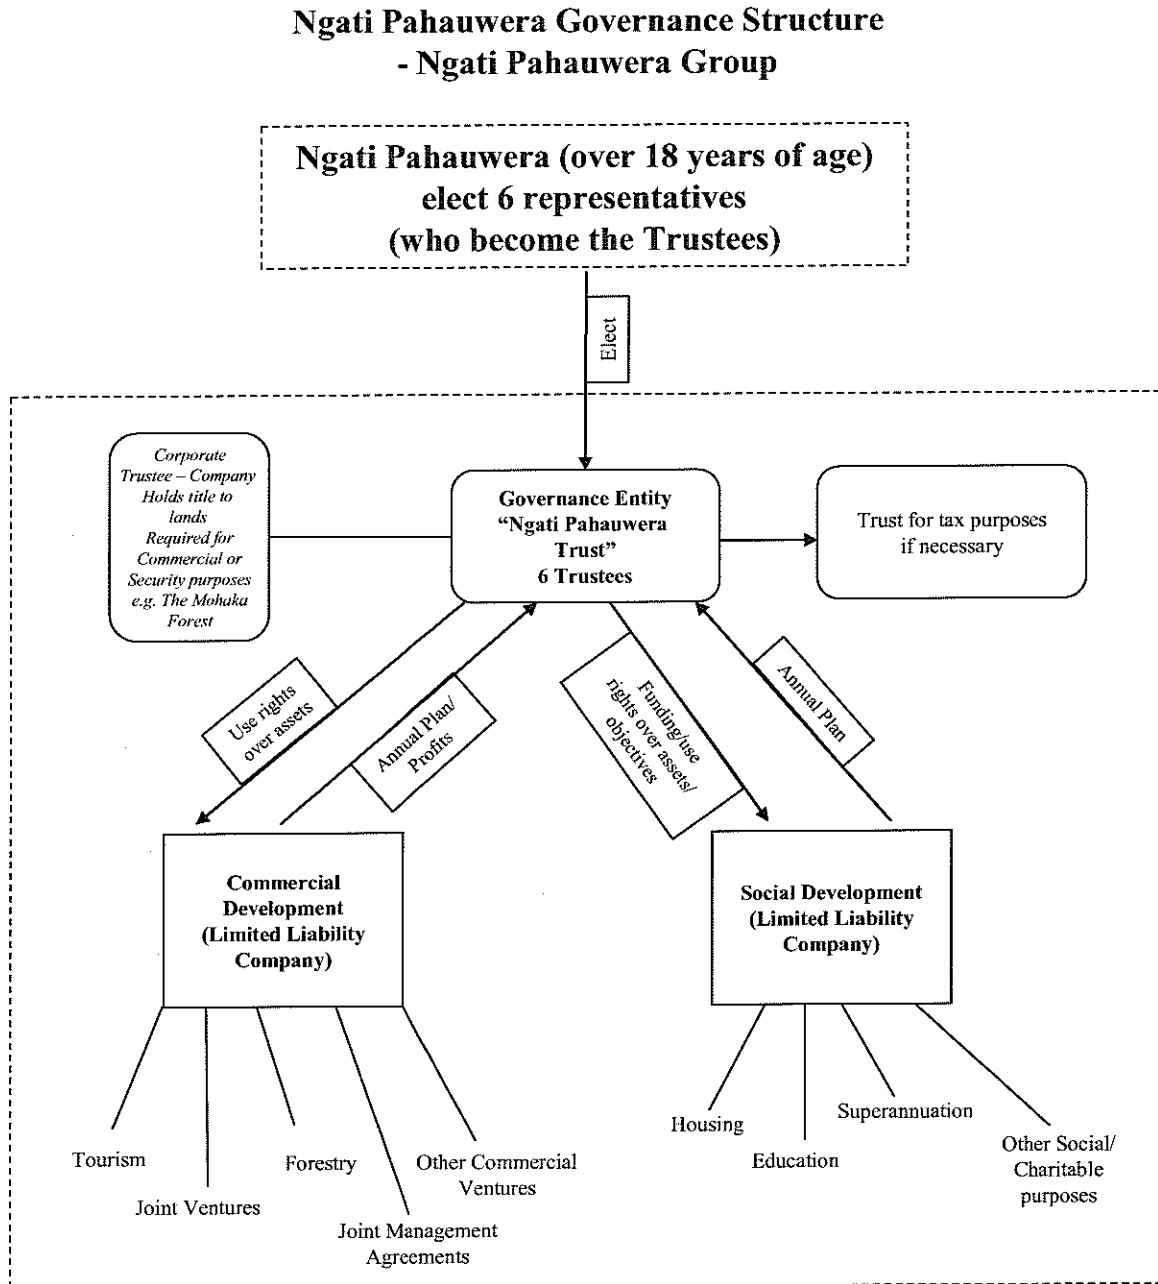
Ngati Pahauwera Governance Structure
- Ngati Pahauwera Group

Ngati Pahauwera (over 18 years of age) elect 6 representatives (who become the Trustees)

Elect

Corporate Trustee – Company Holds title to lands Required for Commercial or Security purposes e.g. The Mohaka Forest

Governance Entity "Ngati Pahauwera Trust" 6 Trustees

Trust for tax purposes if necessary

Use rights over assets

Annual Plan/ Profits

Funding/use rights over assets/ objectives

Annual Plan

Commercial Development (Limited Liability Company)

Social Development (Limited Liability Company)

Tourism

Joint Ventures

Forestry

Joint Management Agreements

Other Commercial Ventures

Housing

Education

Superannuation

Other Social/ Charitable purposes